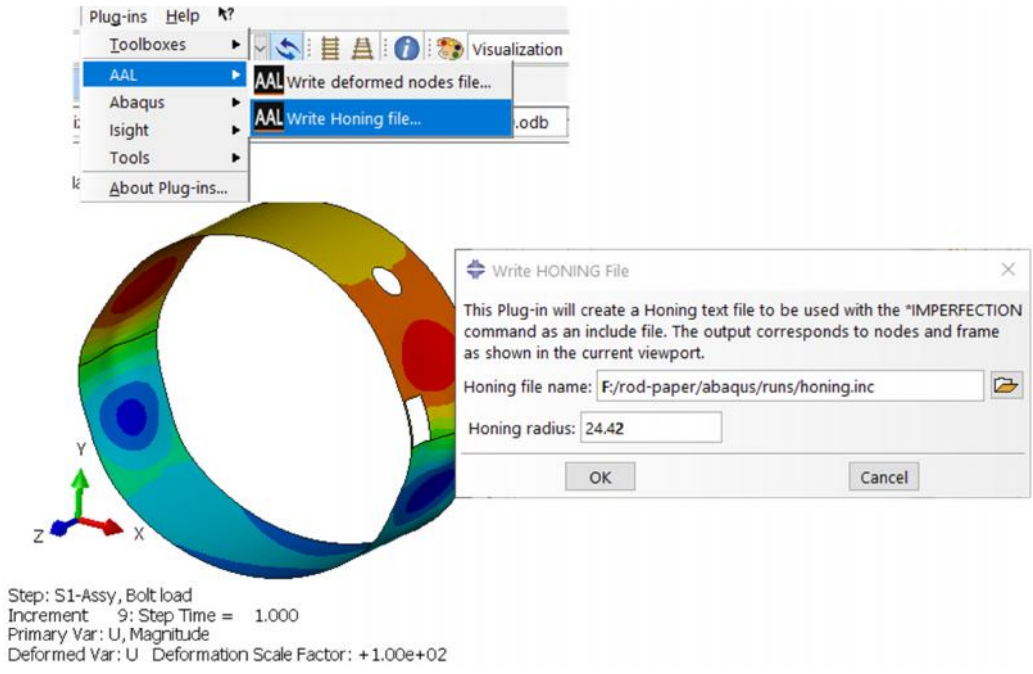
Plug-ins Help

Toolboxes

AAL

Abaqus

Isight

Tools

About Plug-ins...

Visualization

AAL Write deformed nodes file...

AAL Write Honing file...

.odb

Write HONING File

This Plug-in will create a Honing text file to be used with the *IMPERFECTION command as an include file. The output corresponds to nodes and frame as shown in the current viewport.

Honing file name: F:/rod-paper/abaqus/runs/honing.inc

Honing radius: 24.42

OK

Cancel

Y

Z

X

Step: S1-Assy, Bolt load
Increment 9: Step Time = 1.000
Primary Var: U, Magnitude
Deformed Var: U Deformation Scale Factor: +1.00e+02